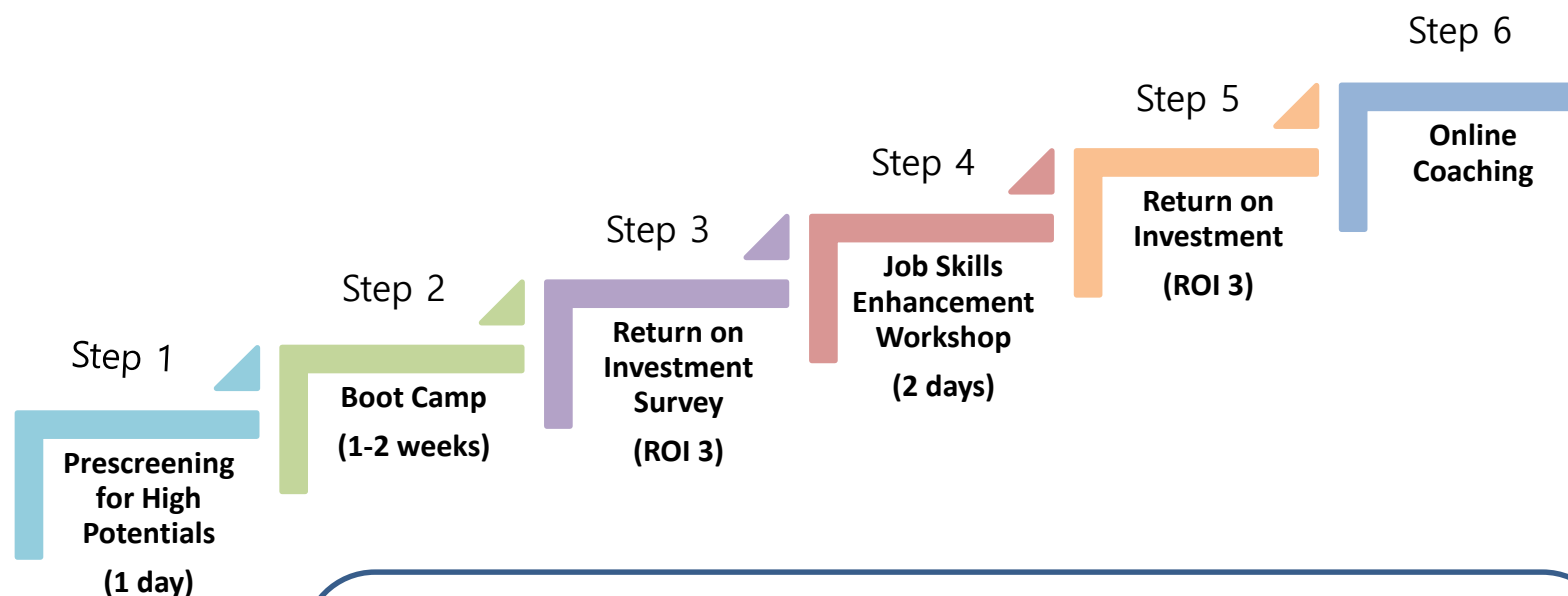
Step 1

Prescreening for High Potentials

(1 day)

Step 2

Boot Camp

(1-2 weeks)

Step 3

Return on Investment Survey

(ROI 3)

Step 4

Job Skills Enhancement Workshop

(2 days)

Step 5

Return on Investment

(ROI 3)

Step 6

Online Coaching